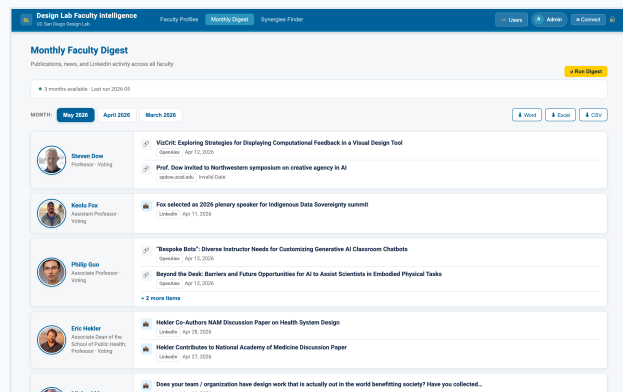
DL Design Lab Faculty Intelligence
UC San Diego Design Lab

Faculty Profiles Monthly Digest Synergies Finder

Users A Admin Connect

Monthly Faculty Digest

Publications, news, and LinkedIn activity across all faculty

Run Digest

3 months available · Last run 2026-05

MONTH: May 2026 April 2026 March 2026

Word Excel CSV

Steven Dow
Professor · Voting

VizCrit: Exploring Strategies for Displaying Computational Feedback in a Visual Design Tool
OpenAlex Apr 12, 2026

Prof. Dow invited to Northwestern symposium on creative agency in AI
spdow.ucsd.edu Invalid Date

Keolu Fox
Assistant Professor · Voting

Fox selected as 2026 plenary speaker for Indigenous Data Sovereignty summit
LinkedIn Apr 11, 2026

Philip Guo
Associate Professor · Voting

"Bespoke Bots": Diverse Instructor Needs for Customizing Generative AI Classroom Chatbots
OpenAlex Apr 12, 2026

Beyond the Desk: Barriers and Future Opportunities for AI to Assist Scientists in Embodied Physical Tasks
OpenAlex Apr 12, 2026

+ 2 more items

Eric Hekler
Associate Dean of the School of Public Health; Professor · Voting

Hekler Co-Authors NAM Discussion Paper on Health System Design
LinkedIn Apr 28, 2026

Hekler Contributes to National Academy of Medicine Discussion Paper
LinkedIn Apr 27, 2026

Does your team / organization have design work that is actually out in the world benefitting society? Have you collected...